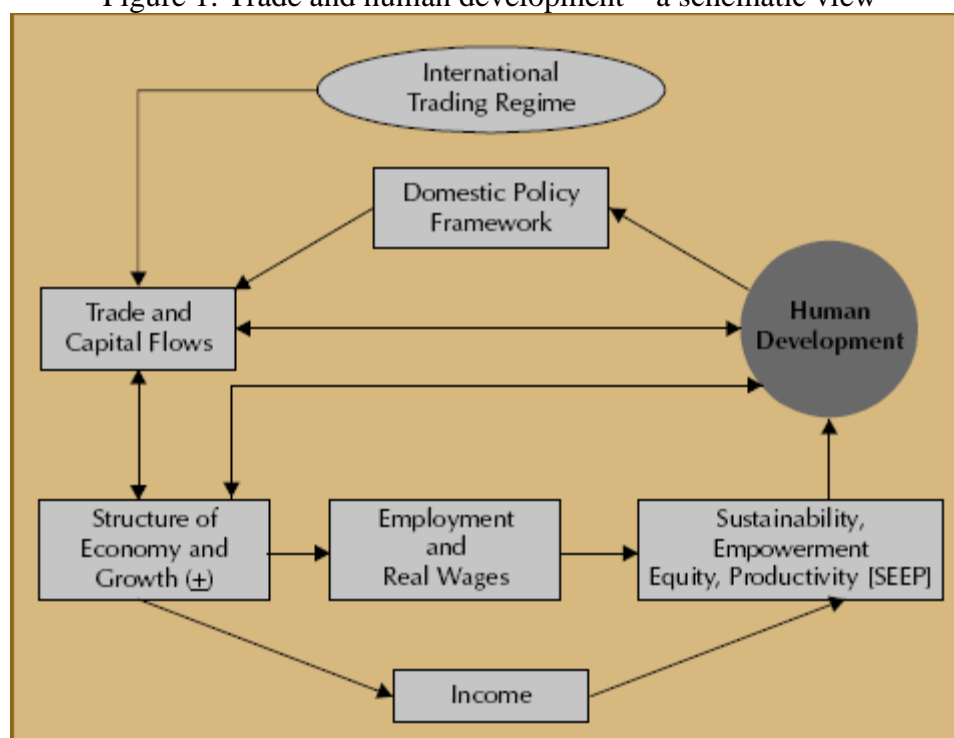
Figure 1: Trade and human development – a schematic view

International Trading Regime

Domestic Policy Framework

Trade and Capital Flows

Human Development

Structure of Economy and Growth ($\pm$)

Employment and Real Wages

Sustainability, Empowerment Equity, Productivity [SEEP]

Income